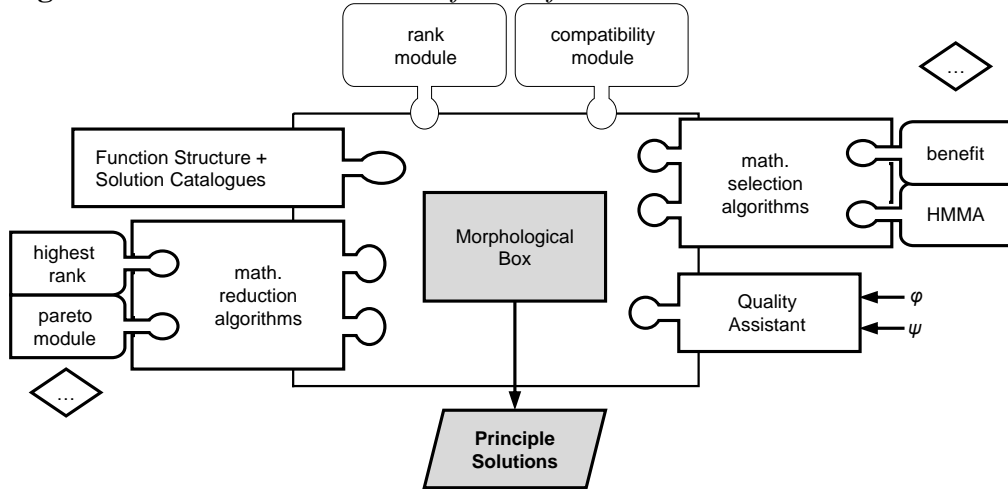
rank module

compatibility module

...

Function Structure + Solution Catalogues

math. selection algorithms

benefit

HMMA

highest rank

pareto module

math. reduction algorithms

Morphological Box

Quality Assistant

$\varphi$

$\psi$

...

Principle Solutions